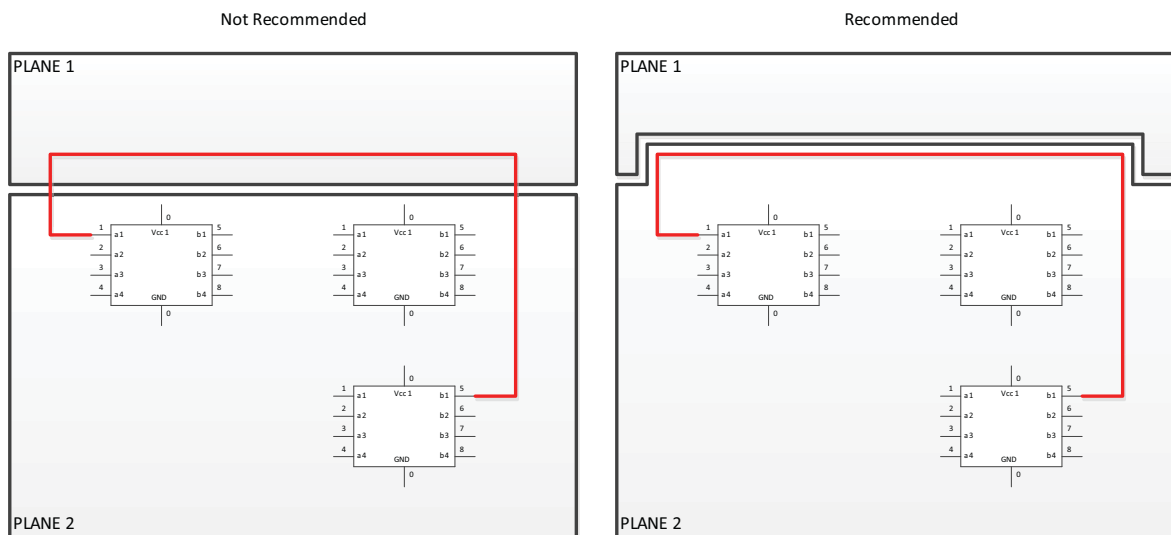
Not Recommended

PLANE 1

0
1 a1 Vcc 1 b1 5
2 a2 b2 6
3 a3 b3 7
4 a4 GND b4 8
0

0
1 a1 Vcc 1 b1 5
2 a2 b2 6
3 a3 b3 7
4 a4 GND b4 8
0

0
1 a1 Vcc 1 b1 5
2 a2 b2 6
3 a3 b3 7
4 a4 GND b4 8
0

PLANE 2

Recommended

PLANE 1

0
1 a1 Vcc 1 b1 5
2 a2 b2 6
3 a3 b3 7
4 a4 GND b4 8
0

0
1 a1 Vcc 1 b1 5
2 a2 b2 6
3 a3 b3 7
4 a4 GND b4 8
0

0
1 a1 Vcc 1 b1 5
2 a2 b2 6
3 a3 b3 7
4 a4 GND b4 8
0

PLANE 2